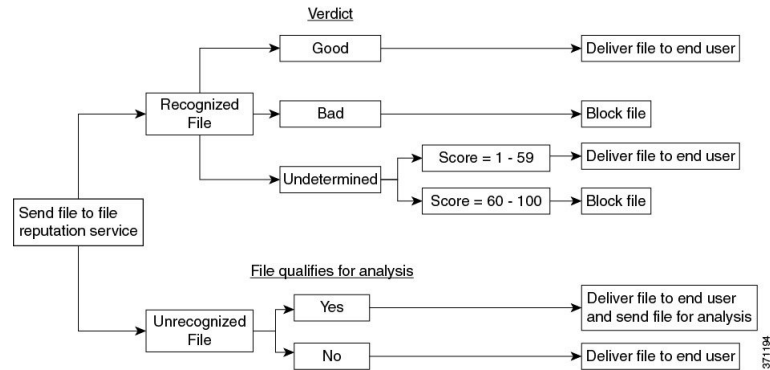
Verdict

Send file to file reputation service

Recognized File

Good

Deliver file to end user

Bad

Block file

Undetermined

Score = 1 - 59

Deliver file to end user

Score = 60 - 100

Block file

File qualifies for analysis

Unrecognized File

Yes

Deliver file to end user and send file for analysis

No

Deliver file to end user

371194